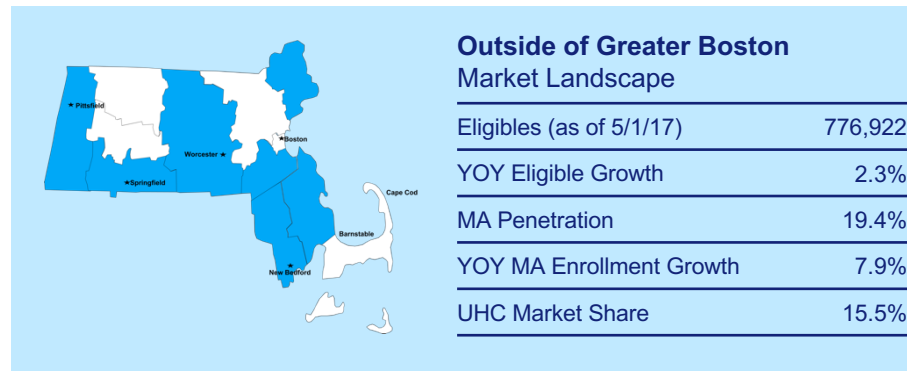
Pittsfield
Springfield
Worcester
Boston
Cape Cod
Barnstable
New Bedford

Outside of Greater Boston
Market Landscape

| | |
|---|---|
| Eligibles (as of 5/1/17) | 776,922 |
| YOY Eligible Growth | 2.3% |
| MA Penetration | 19.4% |
| YOY MA Enrollment Growth | 7.9% |
| UHC Market Share | 15.5% |